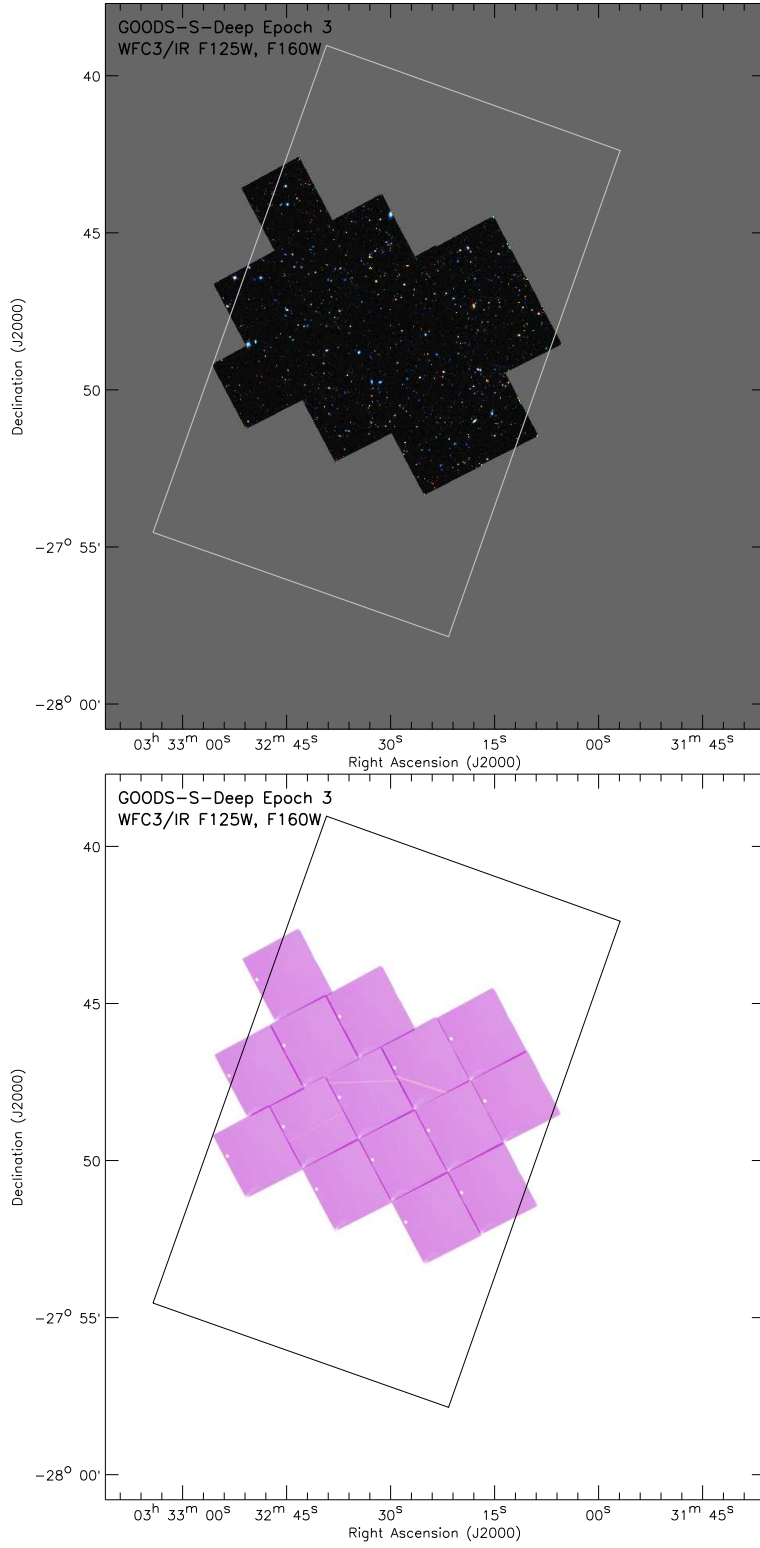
GOODS-S-Deep Epoch 3
WFC3/IR F125W, F160W

40

45

50

$-27^{o}$ 55'

$-28^{o}$ 00'

Declination (J2000)

$03^{h}$ $33^{m}$ $00^{s}$ $32^{m}$ $45^{s}$ $30^{s}$ $15^{s}$ $00^{s}$ $31^{m}$ $45^{s}$

Right Ascension (J2000)

GOODS-S-Deep Epoch 3
WFC3/IR F125W, F160W

40

45

50

$-27^{o}$ 55'

$-28^{o}$ 00'

Declination (J2000)

$03^{h}$ $33^{m}$ $00^{s}$ $32^{m}$ $45^{s}$ $30^{s}$ $15^{s}$ $00^{s}$ $31^{m}$ $45^{s}$

Right Ascension (J2000)